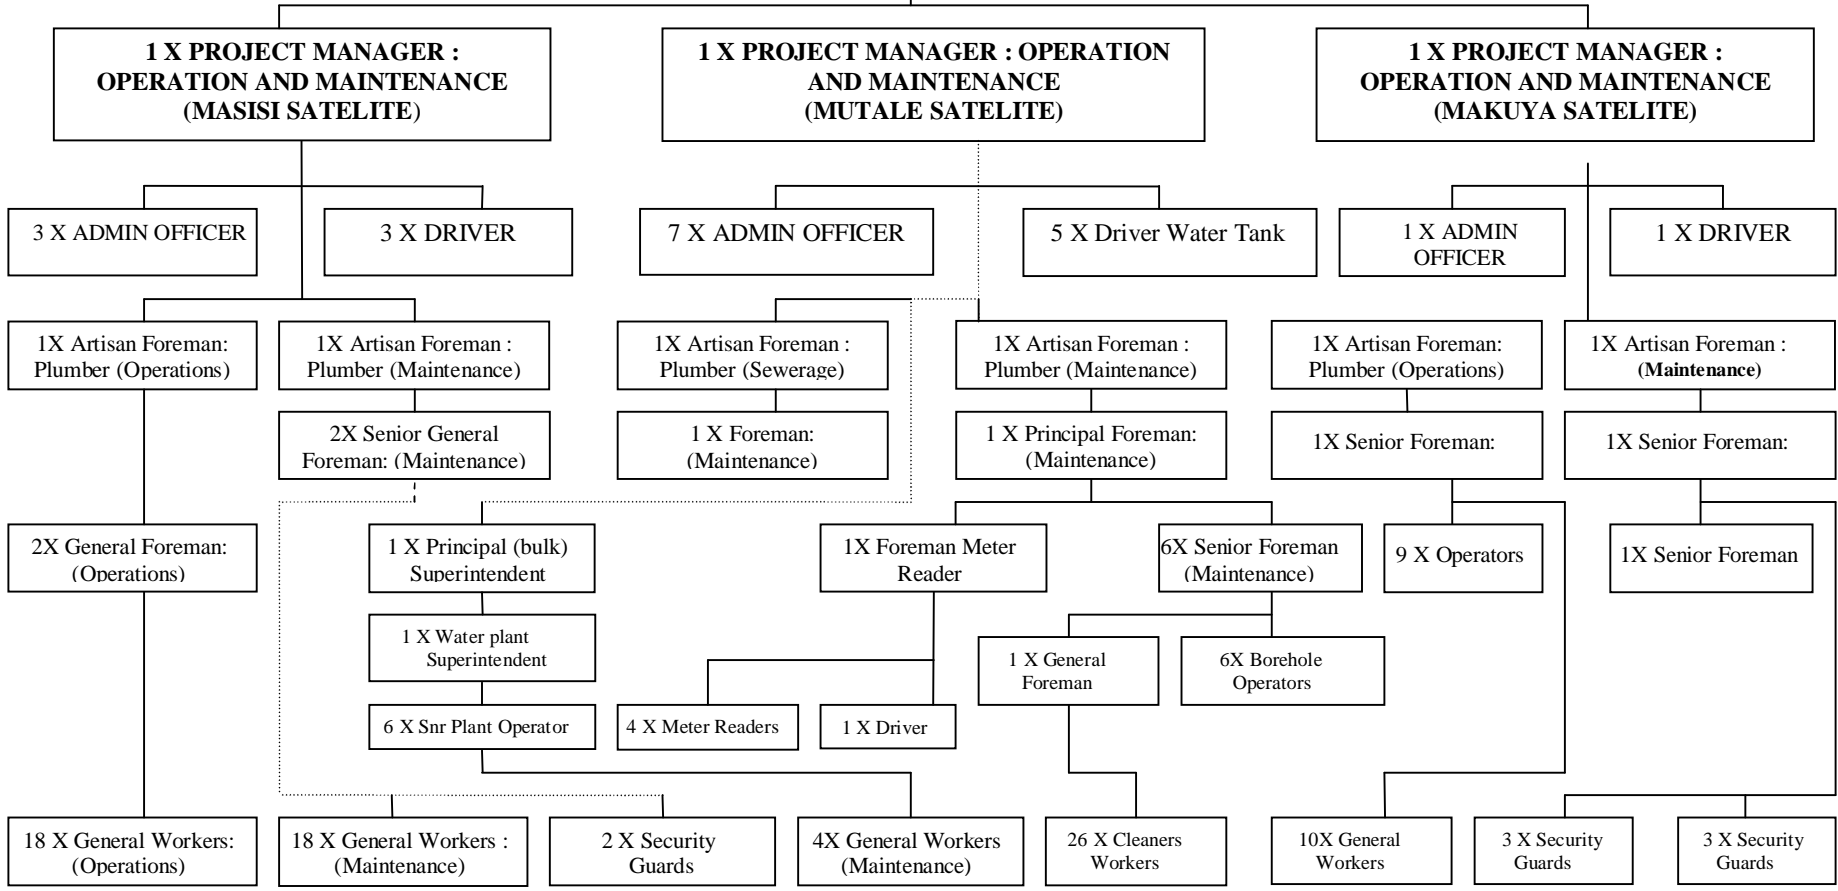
1 X PROJECT MANAGER : OPERATION AND MAINTENANCE (MASISI SATELITE)

1 X PROJECT MANAGER : OPERATION AND MAINTENANCE (MUTALE SATELITE)

1 X PROJECT MANAGER : OPERATION AND MAINTENANCE (MAKUYA SATELITE)

3 X ADMIN OFFICER

3 X DRIVER

7 X ADMIN OFFICER

5 X Driver Water Tank

1 X ADMIN OFFICER

1 X DRIVER

1X Artisan Foreman: Plumber (Operations)

1X Artisan Foreman : Plumber (Maintenance)

1X Artisan Foreman : Plumber (Sewerage)

1X Artisan Foreman : Plumber (Maintenance)

1X Artisan Foreman: Plumber (Operations)

1X Artisan Foreman : (Maintenance)

2X Senior General Foreman: (Maintenance)

1 X Foreman: (Maintenance)

1 X Principal Foreman: (Maintenance)

1X Senior Foreman:

1X Senior Foreman:

2X General Foreman: (Operations)

1 X Principal (bulk) Superintendent

1X Foreman Meter Reader

6X Senior Foreman (Maintenance)

9 X Operators

1X Senior Foreman

1 X Water plant Superintendent

1 X General Foreman

6X Borehole Operators

6 X Snr Plant Operator

4 X Meter Readers

1 X Driver

18 X General Workers: (Operations)

18 X General Workers : (Maintenance)

2 X Security Guards

4X General Workers (Maintenance)

26 X Cleaners Workers

10X General Workers

3 X Security Guards

3 X Security Guards